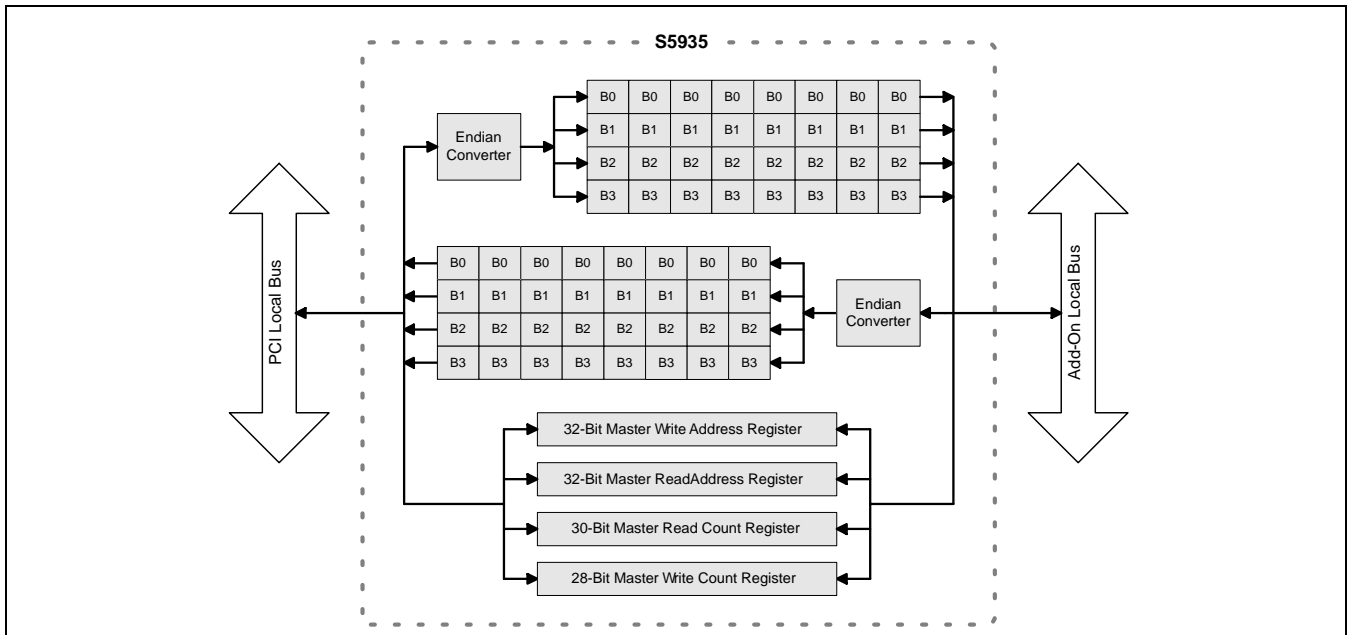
S5935

Endian Converter

| B0 | B0 | B0 | B0 | B0 | B0 | B0 | B0 |
|---|---|---|---|---|---|---|---|
| B1 | B1 | B1 | B1 | B1 | B1 | B1 | B1 |
| B2 | B2 | B2 | B2 | B2 | B2 | B2 | B2 |
| B3 | B3 | B3 | B3 | B3 | B3 | B3 | B3 |

PCI Local Bus

| B0 | B0 | B0 | B0 | B0 | B0 | B0 | B0 |
|---|---|---|---|---|---|---|---|
| B1 | B1 | B1 | B1 | B1 | B1 | B1 | B1 |
| B2 | B2 | B2 | B2 | B2 | B2 | B2 | B2 |
| B3 | B3 | B3 | B3 | B3 | B3 | B3 | B3 |

Endian Converter

Add-On Local Bus

32-Bit Master Write Address Register

32-Bit Master ReadAddress Register

30-Bit Master Read Count Register

28-Bit Master Write Count Register